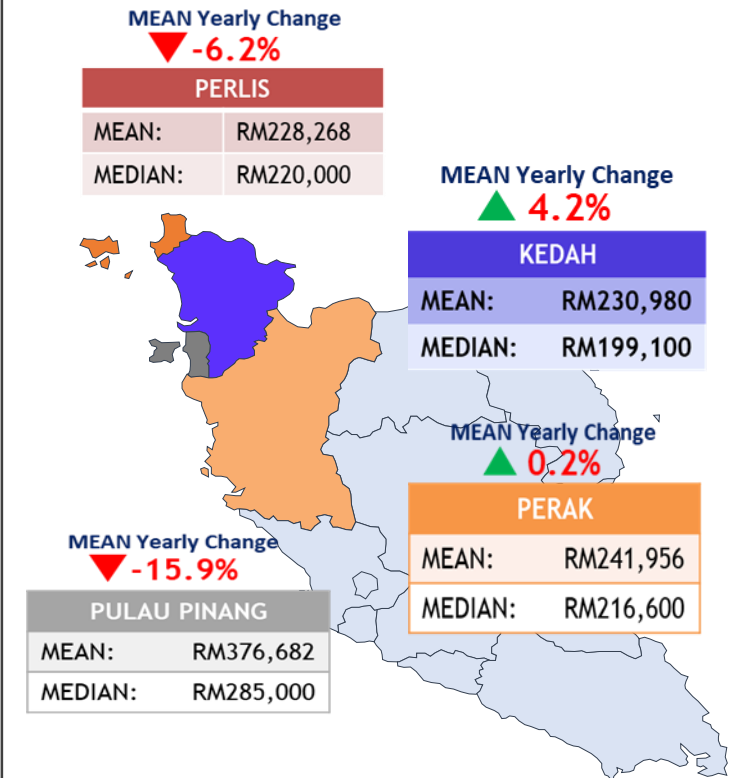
MEAN Yearly Change
-6.2%

| PERLIS | |
|---|---|
| MEAN: | RM228,268 |
| MEDIAN: | RM220,000 |

MEAN Yearly Change
4.2%

| KEDAH | |
|---|---|
| MEAN: | RM230,980 |
| MEDIAN: | RM199,100 |

MEAN Yearly Change
0.2%

| PERAK | |
|---|---|
| MEAN: | RM241,956 |
| MEDIAN: | RM216,600 |

MEAN Yearly Change
-15.9%

| PULAU PINANG | |
|---|---|
| MEAN: | RM376,682 |
| MEDIAN: | RM285,000 |